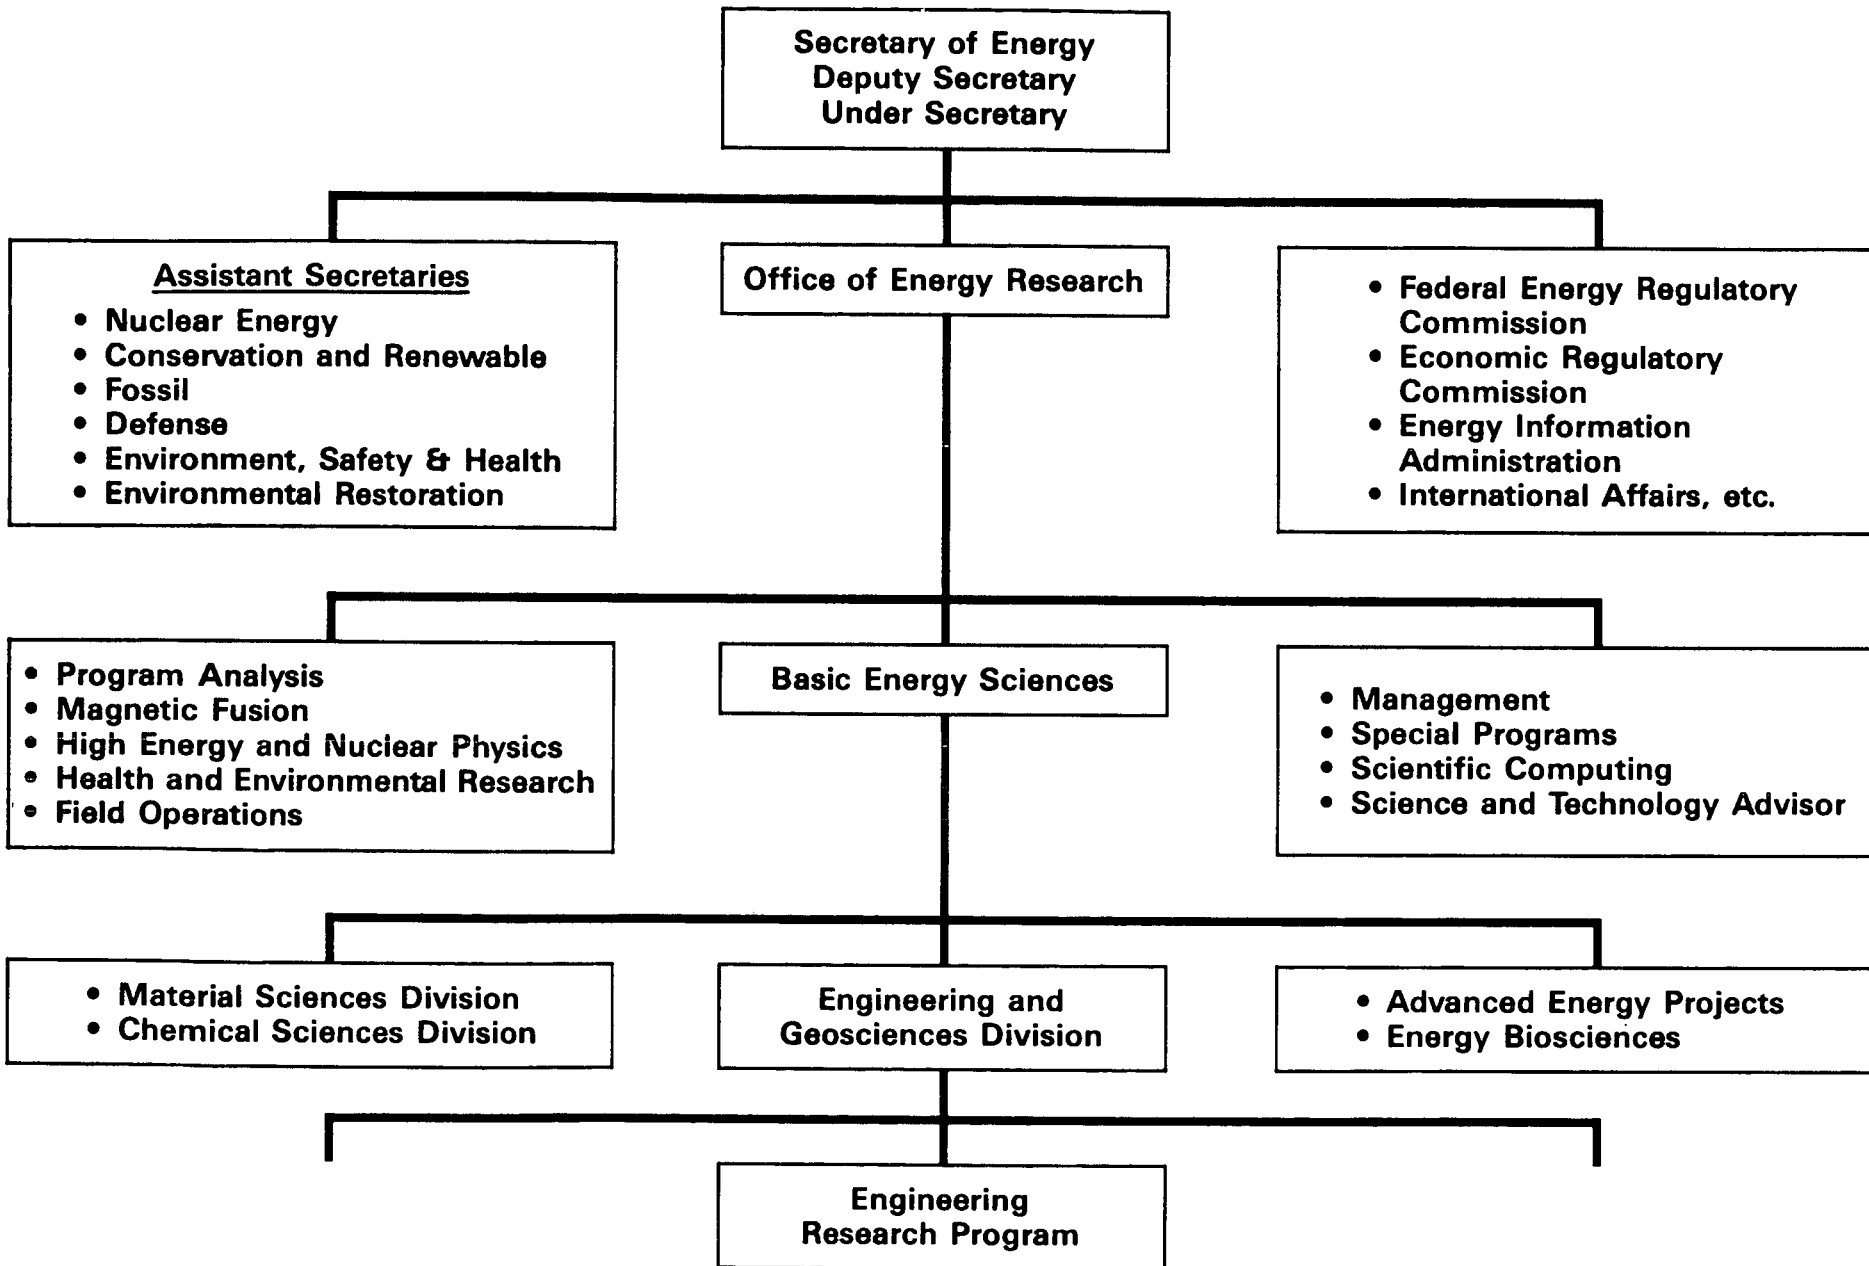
Secretary of Energy
Deputy Secretary
Under Secretary

Assistant Secretaries
• Nuclear Energy
• Conservation and Renewable
• Fossil
• Defense
• Environment, Safety & Health
• Environmental Restoration

Office of Energy Research

• Federal Energy Regulatory Commission
• Economic Regulatory Commission
• Energy Information Administration
• International Affairs, etc.

• Program Analysis
• Magnetic Fusion
• High Energy and Nuclear Physics
• Health and Environmental Research
• Field Operations

Basic Energy Sciences

• Management
• Special Programs
• Scientific Computing
• Science and Technology Advisor

• Material Sciences Division
• Chemical Sciences Division

Engineering and Geosciences Division

• Advanced Energy Projects
• Energy Biosciences

Engineering Research Program